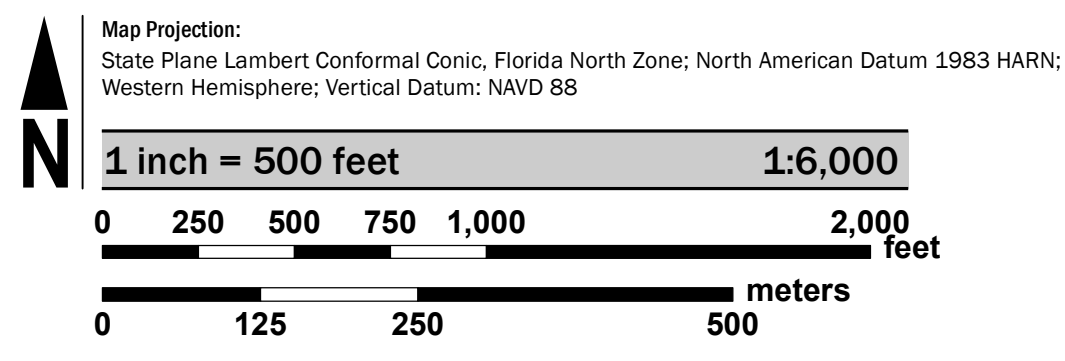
N

Map Projection:

State Plane Lambert Conformal Conic, Florida North Zone; North American Datum 1983 HARN; Western Hemisphere; Vertical Datum: NAVD 88

1 inch = 500 feet 1:6,000

0 250 500 750 1,000 2,000
feet

meters
0 125 250 500